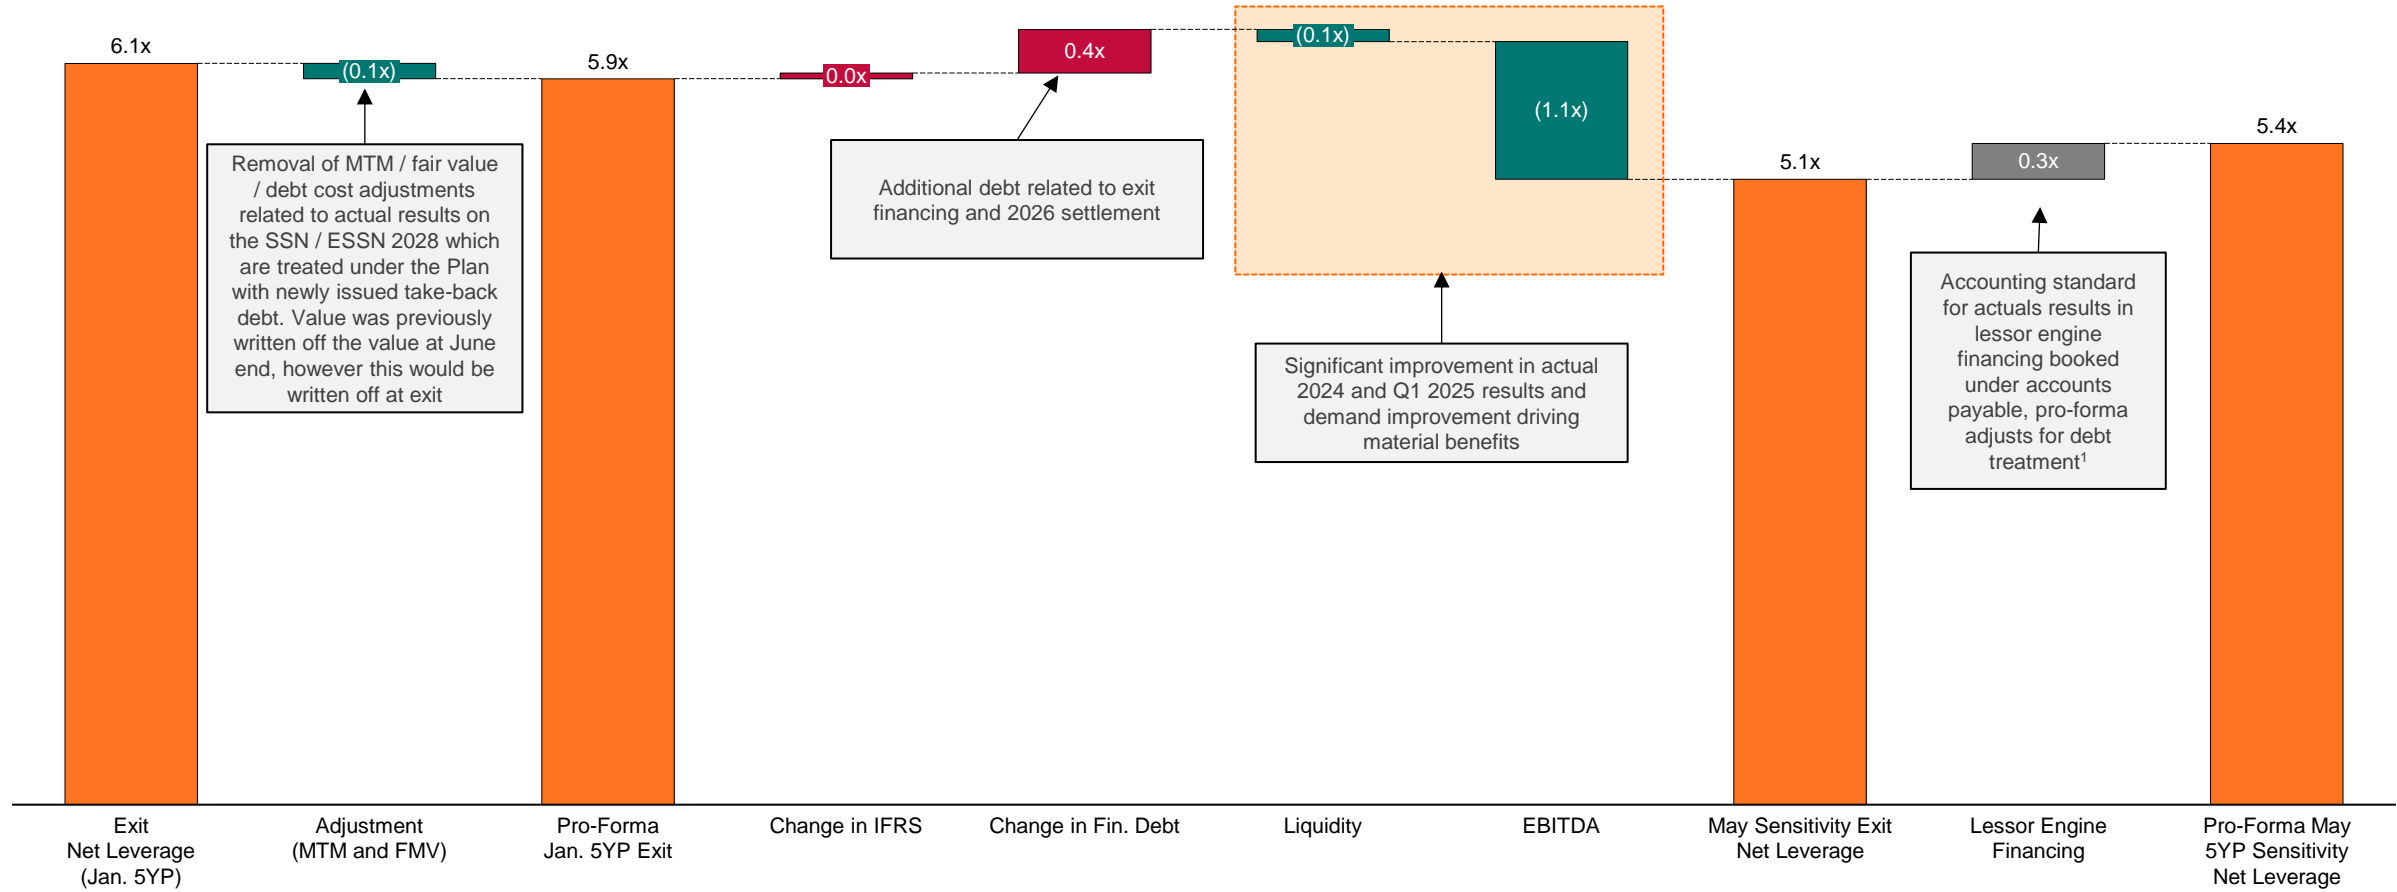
6.1x

(0.1x)

5.9x

0.0x

0.4x

(0.1x)

(1.1x)

5.1x

0.3x

5.4x

Removal of MTM / fair value / debt cost adjustments related to actual results on the SSN / ESSN 2028 which are treated under the Plan with newly issued take-back debt. Value was previously written off the value at June end, however this would be written off at exit

Additional debt related to exit financing and 2026 settlement

Significant improvement in actual 2024 and Q1 2025 results and demand improvement driving material benefits

Accounting standard for actuals results in lessor engine financing booked under accounts payable, pro-forma adjusts for debt treatment$^1$

Exit Net Leverage (Jan. 5YP)

Adjustment (MTM and FMV)

Pro-Forma Jan. 5YP Exit

Change in IFRS

Change in Fin. Debt

Liquidity

EBITDA

May Sensitivity Exit Net Leverage

Lessor Engine Financing

Pro-Forma May 5YP Sensitivity Net Leverage